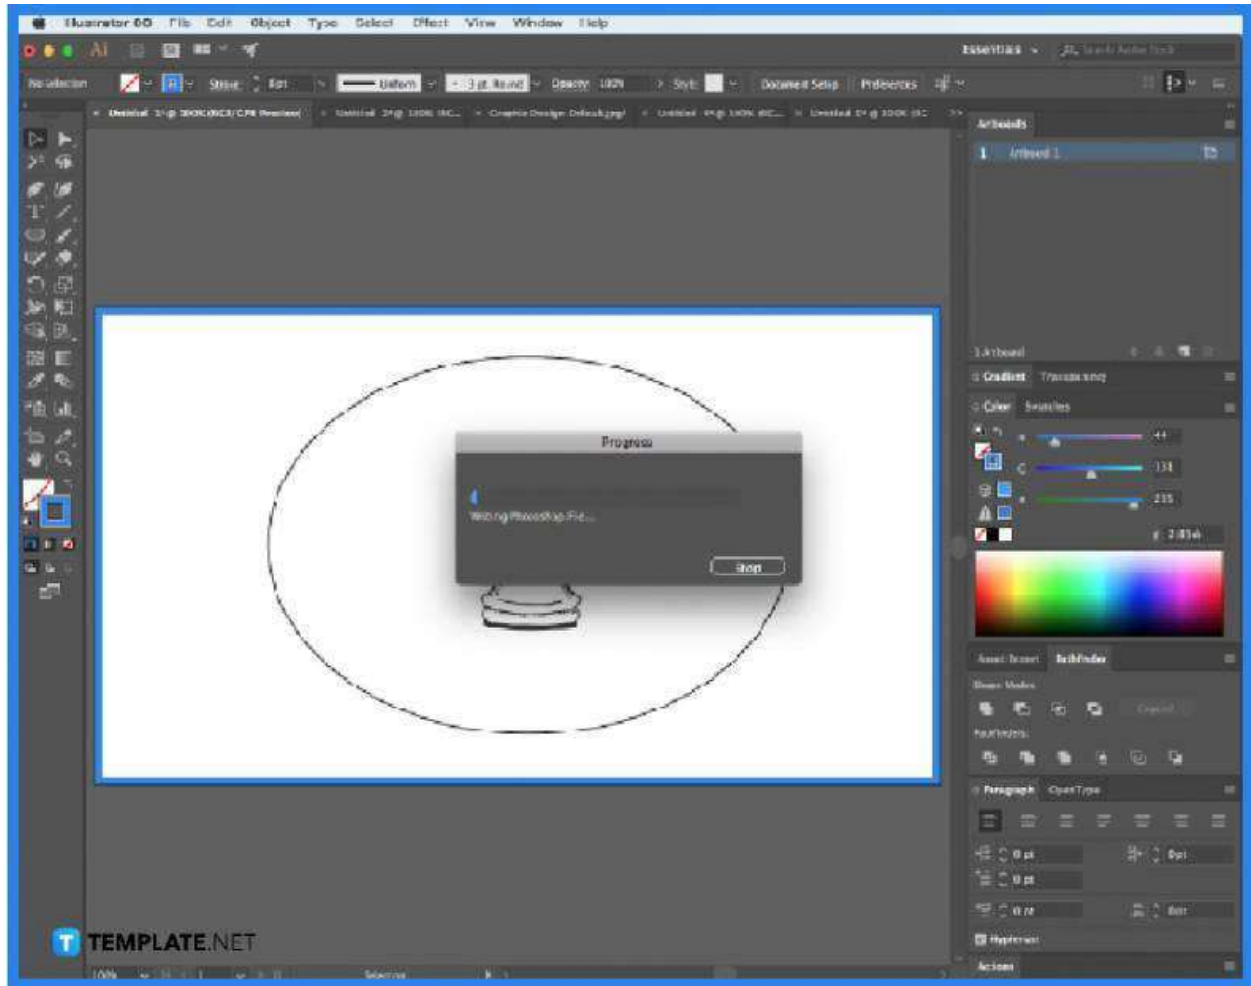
Illustrator CC File Edit Object Type Select Effect View Window Help

Ai

Essentials

No selection Stroke 1pt Uniform 3 pt. Round Opacity 100% Style Document Setup Preferences

Untitled-1* @ 300% (RGB/CPU Preview) Untitled-2* @ 100% (RG... Graphic Design Default.jpg Untitled-4* @ 100% (RG... Untitled-3* @ 300% (RG

Artboards

1 Artboard 1

1 Artboard

Gradient Transparency

Color Swatches

44

131

235

2c83eb

Asset Export Pathfinder

Shape Modes:

Expand

Pathfinders:

Paragraph OpenType

0 pt

0 pt

0 pt

0 pt

0 pt

Hyphenate

Actions

Progress

Writing Photoshop File...

Stop

100%

Selection

TEMPLATE.NET